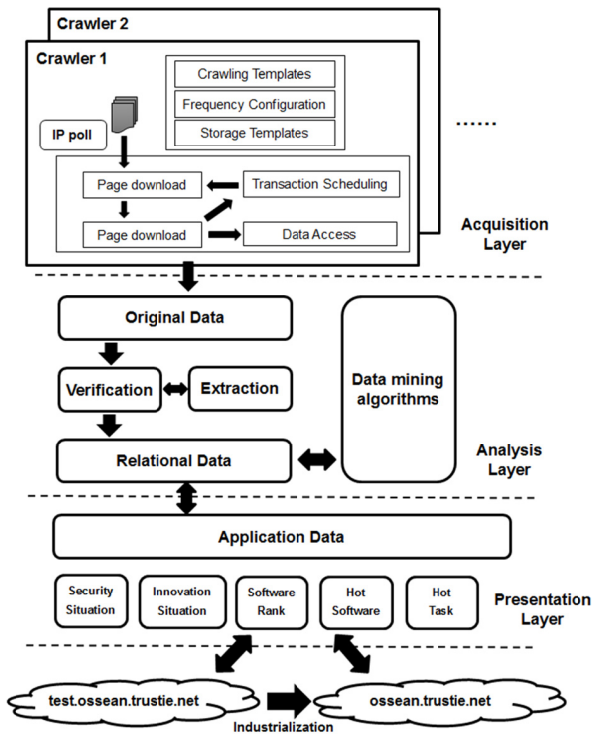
Crawler 2

Crawler 1

Crawling Templates

Frequency Configuration

Storage Templates

IP poll

......

Page download

Transaction Scheduling

Page download

Data Access

Acquisition Layer

Original Data

Verification

Extraction

Data mining algorithms

Relational Data

Analysis Layer

Application Data

Security Situation

Innovation Situation

Software Rank

Hot Software

Hot Task

Presentation Layer

test.ossean.trustie.net

ossean.trustie.net

Industrialization